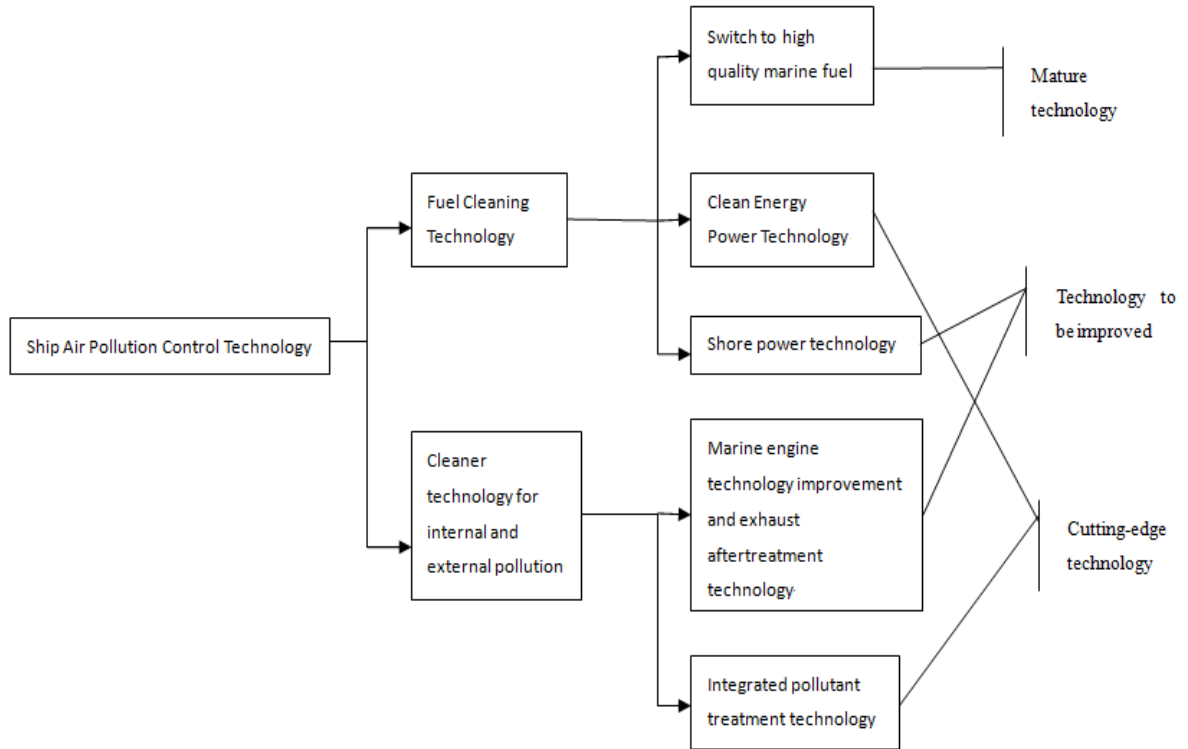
Ship Air Pollution Control Technology

Fuel Cleaning Technology

Cleaner technology for internal and external pollution

Switch to high quality marine fuel

Clean Energy Power Technology

Shore power technology

Marine engine technology improvement and exhaust aftertreatment technology

Integrated pollutant treatment technology

Mature technology

Technology to be improved

Cutting-edge technology